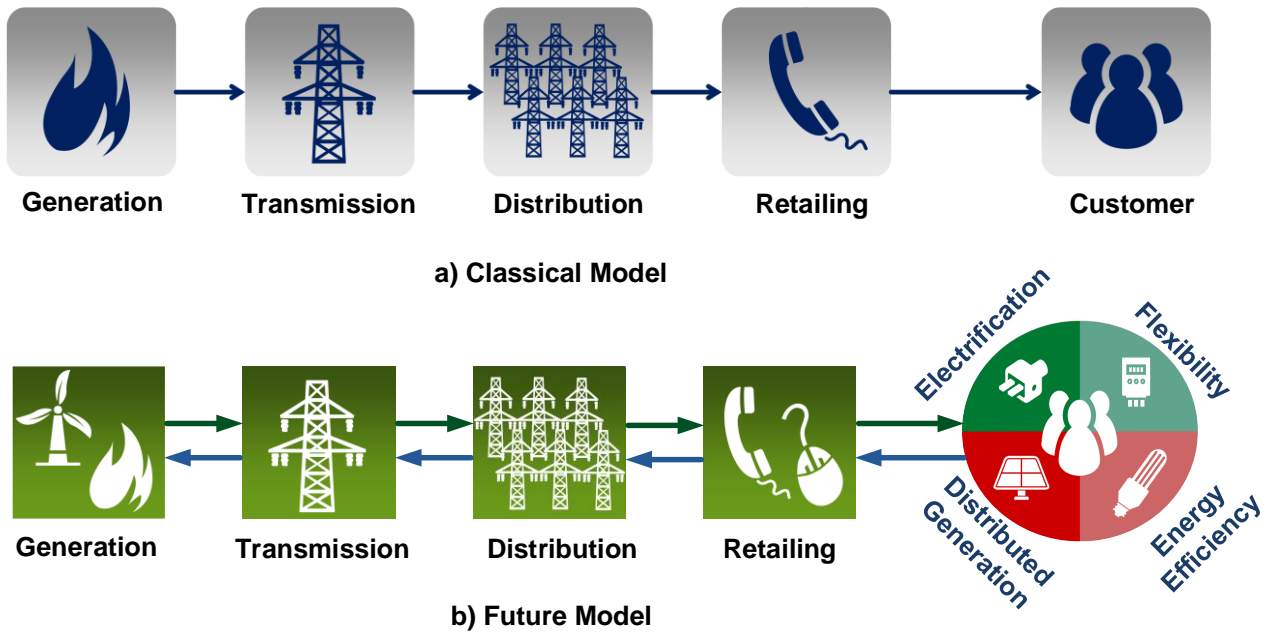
Generation

Transmission

Distribution

Retailing

Customer

a) Classical Model

Electrification

Flexibility

Generation

Transmission

Distribution

Retailing

Distributed Generation

Energy Efficiency

b) Future Model